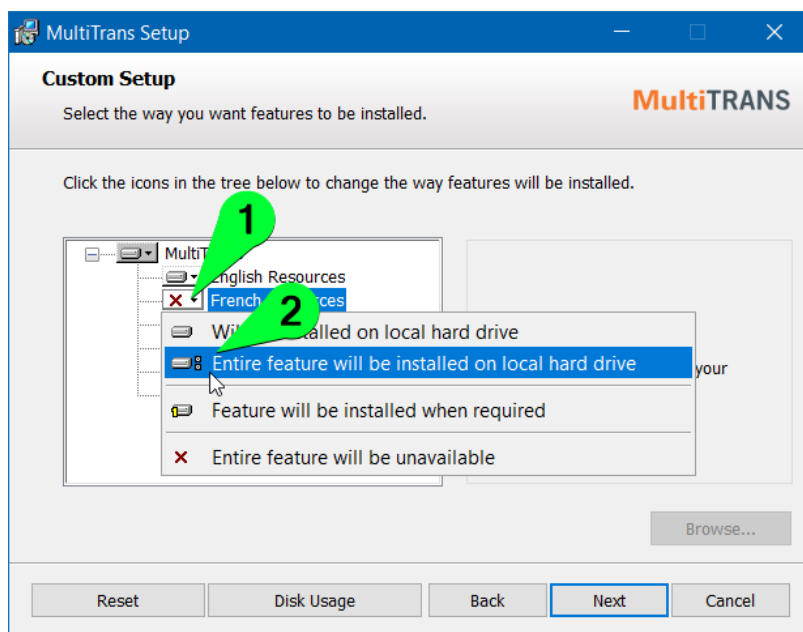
MultiTrans Setup

Custom Setup

Select the way you want features to be installed.

MultiTRANS

Click the icons in the tree below to change the way features will be installed.

1

MultiT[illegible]

English Resources

French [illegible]ces

2

Wi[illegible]stalled on local hard drive

Entire feature will be installed on local hard drive

Feature will be installed when required

Entire feature will be unavailable

your

Browse...

Reset

Disk Usage

Back

Next

Cancel